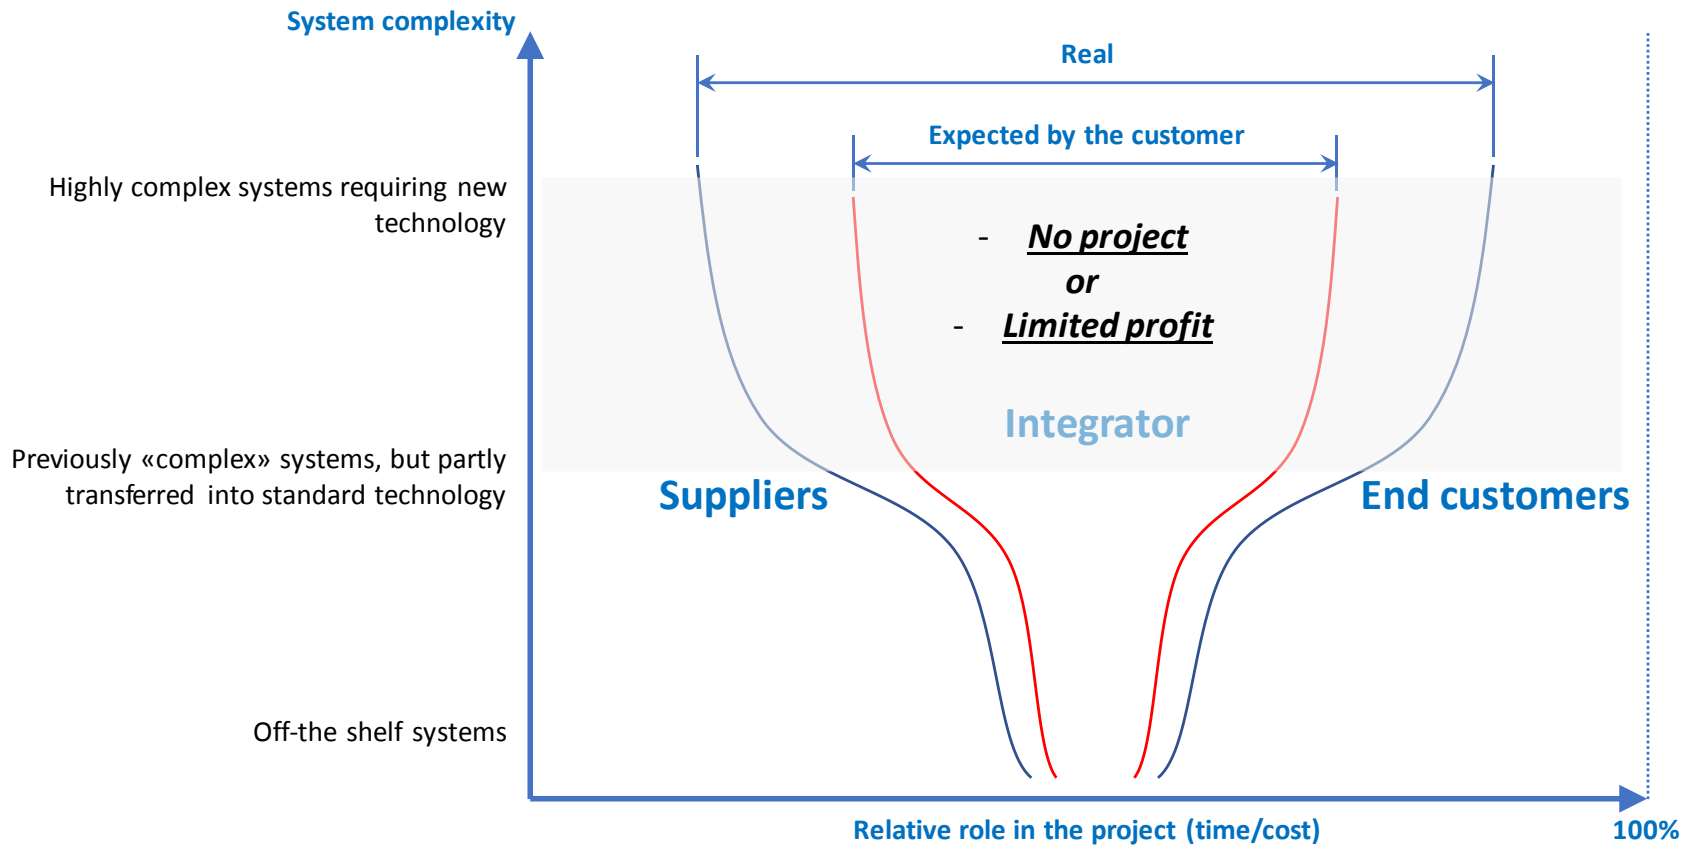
System complexity

Real

Expected by the customer

Highly complex systems requiring new technology

- No project
or
- Limited profit

Integrator

Previously «complex» systems, but partly transferred into standard technology

Suppliers

End customers

Off-the shelf systems

Relative role in the project (time/cost)

100%